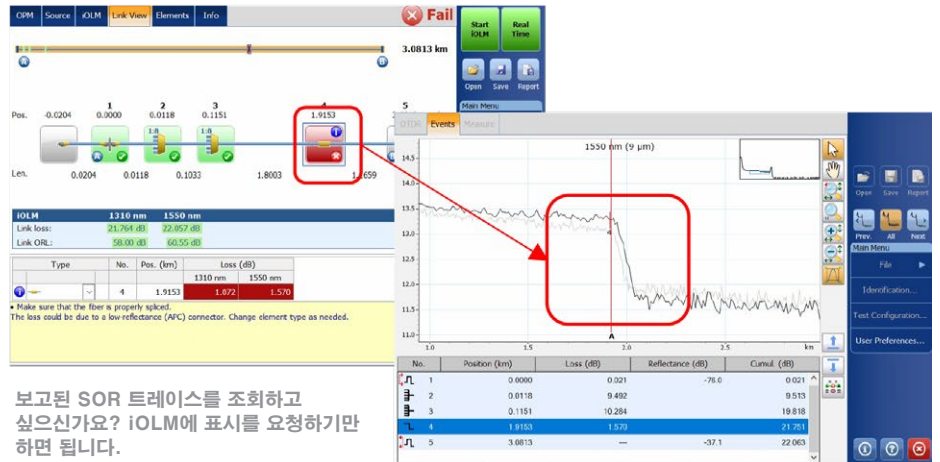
OPM Source iOLM Link View Elements Info

Fail

Start iOLM

Real Time

3.0813 km

Open Save Report

Main Menu

Pos. -0.0204 1 0.0000 2 0.0118 3 0.1151 4 1.9153 5

Len. 0.0204 0.0118 0.1033 1.8003 1.1659

| iOLM | 1310 nm | 1550 nm |
|---|---|---|
| Link loss: | 21.764 dB | 22.057 dB |
| Link ORL: | 58.00 dB | 60.55 dB |

| Type | No. | Pos. (km) | Loss (dB) 1310 nm | Loss (dB) 1550 nm |
|---|---|---|---|---|
| | 4 | 1.9153 | 1.872 | 1.570 |

• Make sure that the fiber is properly spliced.
The loss could be due to a low-reflectance (APC) connector. Change element type as needed.

OTDR Events Measure

1550 nm (9 µm)

14.5 14.0 13.5 13.0 12.5 12.0 11.5 11.0

1.0 1.5 2.0 2.5 km

A

| No. | Position (km) | Loss (dB) | Reflectance (dB) | Cumul. (dB) |
|---|---|---|---|---|
| 1 | 0.0000 | 0.021 | -76.0 | 0.021 |
| 2 | 0.0118 | 9.492 | | 9.513 |
| 3 | 0.1151 | 10.284 | | 19.818 |
| 4 | 1.9153 | 1.570 | | 21.751 |
| 5 | 3.0813 | — | -37.1 | 22.063 |

Open Save Report

Prev. All Next

Main Menu

File

Identification...

Test Configuration...

User Preferences...

보고된 SOR 트레이스를 조회하고 싶으신가요? iOLM에 표시를 요청하기만 하면 됩니다.